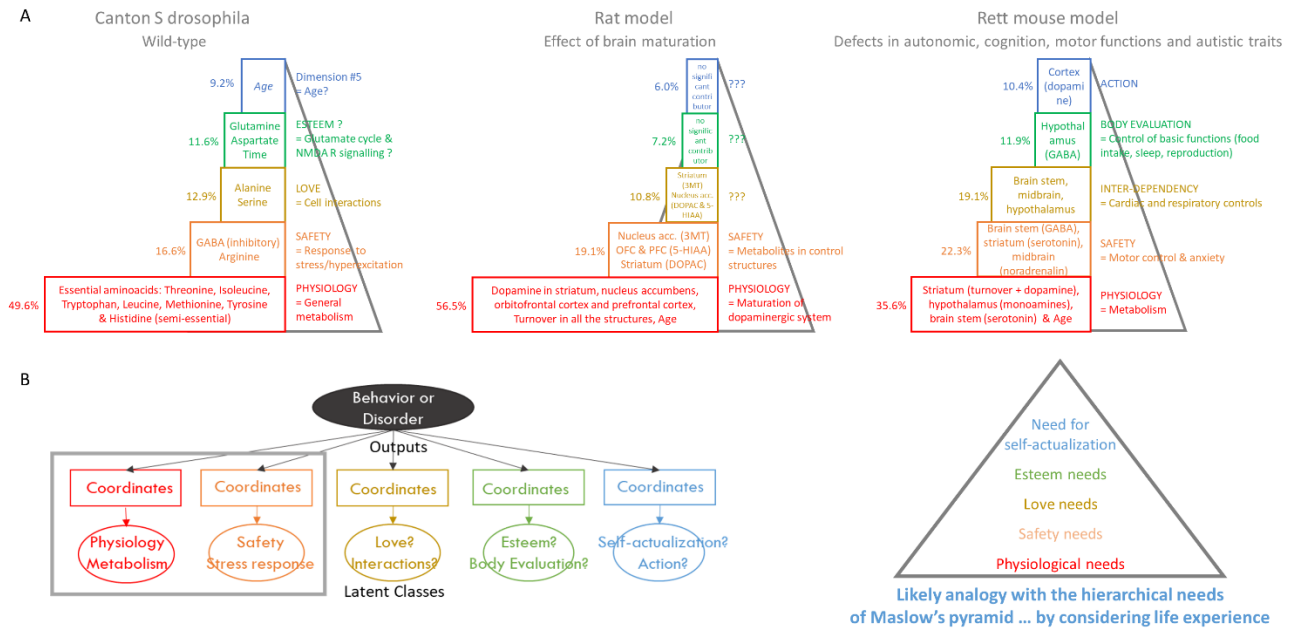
A

Canton S drosophila
Wild-type

9.2% Age Dimension #5 = Age?

11.6% Glutamine Aspartate Time ESTEEM ? = Glutamate cycle & NMDA R signalling ?

12.9% Alanine Serine LOVE = Cell interactions

16.6% GABA (inhibitory) Arginine SAFETY = Response to stress/hyperexcitation

49.6% Essential aminoacids: Threonine, Isoleucine, Tryptophan, Leucine, Methionine, Tyrosine & Histidine (semi-essential) PHYSIOLOGY = General metabolism

Rat model
Effect of brain maturation

6.0% no significant contributor ???

7.2% no significant contributor ???

10.8% Striatum (3MT) Nucleus acc. (DOPAC & 5-HIAA) ???

19.1% Nucleus acc. (3MT) OFC & PFC (5-HIAA) Striatum (DOPAC) SAFETY = Metabolites in control structures

56.5% Dopamine in striatum, nucleus accumbens, orbitofrontal cortex and prefrontal cortex, Turnover in all the structures, Age PHYSIOLOGY = Maturation of dopaminergic system

Rett mouse model
Defects in autonomic, cognition, motor functions and autistic traits

10.4% Cortex (dopamine) ACTION

11.9% Hypothalamus (GABA) BODY EVALUATION = Control of basic functions (food intake, sleep, reproduction)

19.1% Brain stem, midbrain, hypothalamus INTER-DEPENDENCY = Cardiac and respiratory controls

22.3% Brain stem (GABA), striatum (serotonin), midbrain (noradrenalin) SAFETY = Motor control & anxiety

35.6% Striatum (turnover + dopamine), hypothalamus (monoamines), brain stem (serotonin) & Age PHYSIOLOGY = Metabolism

B

Behavior or Disorder

Outputs

Coordinates Coordinates Coordinates Coordinates Coordinates

Physiology Metabolism

Safety Stress response

Love? Interactions?

Esteem? Body Evaluation?

Self-actualization? Action?

Latent Classes

Need for self-actualization
Esteem needs
Love needs
Safety needs
Physiological needs

Likely analogy with the hierarchical needs of Maslow's pyramid ... by considering life experience